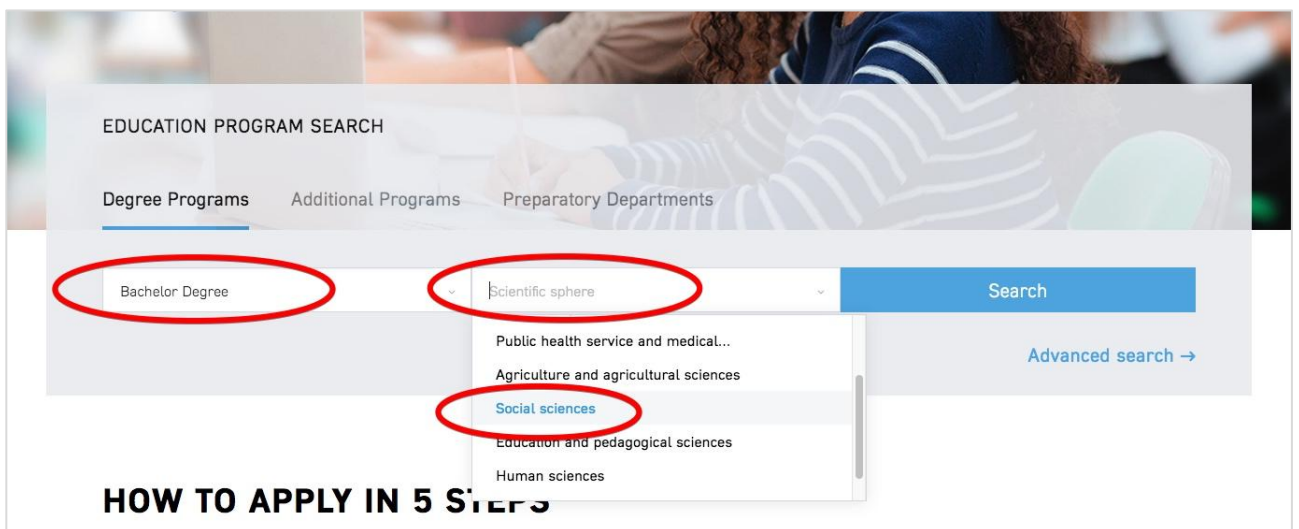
EDUCATION PROGRAM SEARCH

Degree Programs Additional Programs Preparatory Departments

Bachelor Degree

Scientific sphere

Search

Public health service and medical...

Agriculture and agricultural sciences

Social sciences

Education and pedagogical sciences

Human sciences

Advanced search →

HOW TO APPLY IN 5 STEPS